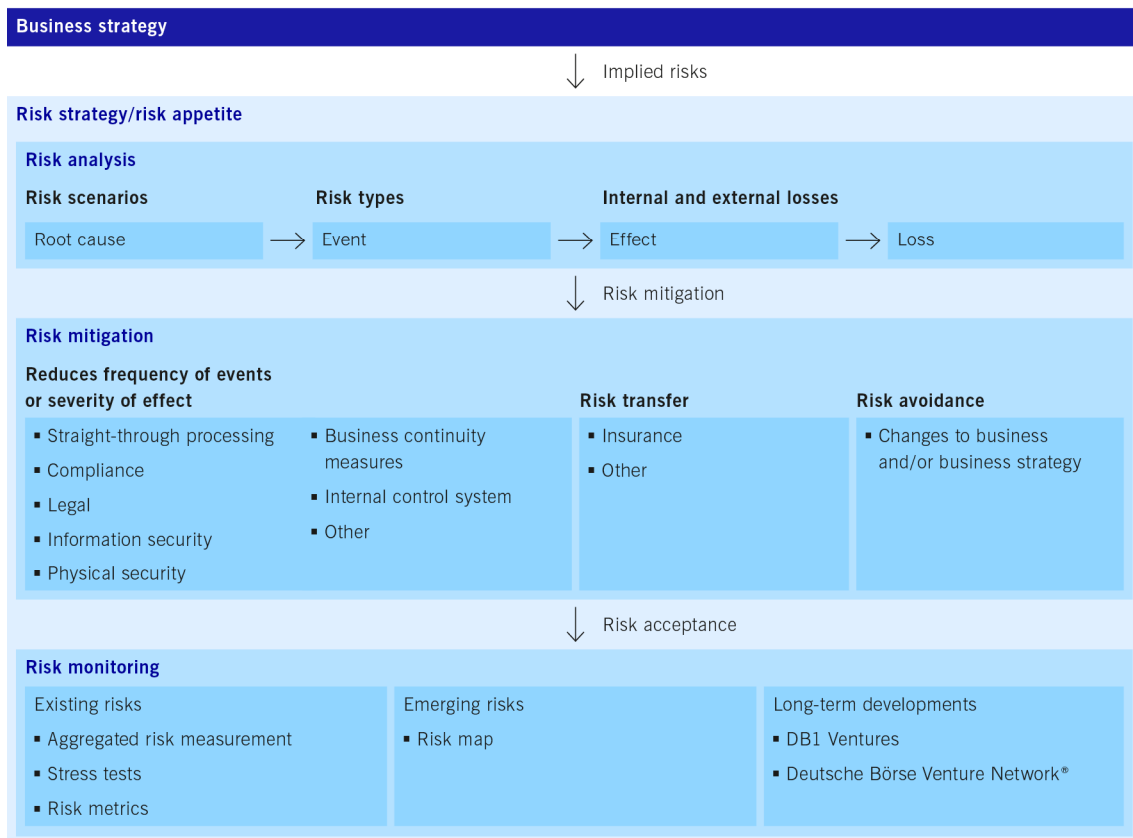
Business strategy

Implied risks

Risk strategy/risk appetite

Risk analysis

Risk scenarios

Risk types

Internal and external losses

Root cause

Event

Effect

Loss

Risk mitigation

Risk mitigation

Reduces frequency of events or severity of effect

- Straight-through processing
- Compliance
- Legal
- Information security
- Physical security

- Business continuity measures
- Internal control system
- Other

Risk transfer

- Insurance
- Other

Risk avoidance

- Changes to business and/or business strategy

Risk acceptance

Risk monitoring

Existing risks

- Aggregated risk measurement
- Stress tests
- Risk metrics

Emerging risks

- Risk map

Long-term developments

- DB1 Ventures
- Deutsche Börse Venture Network®